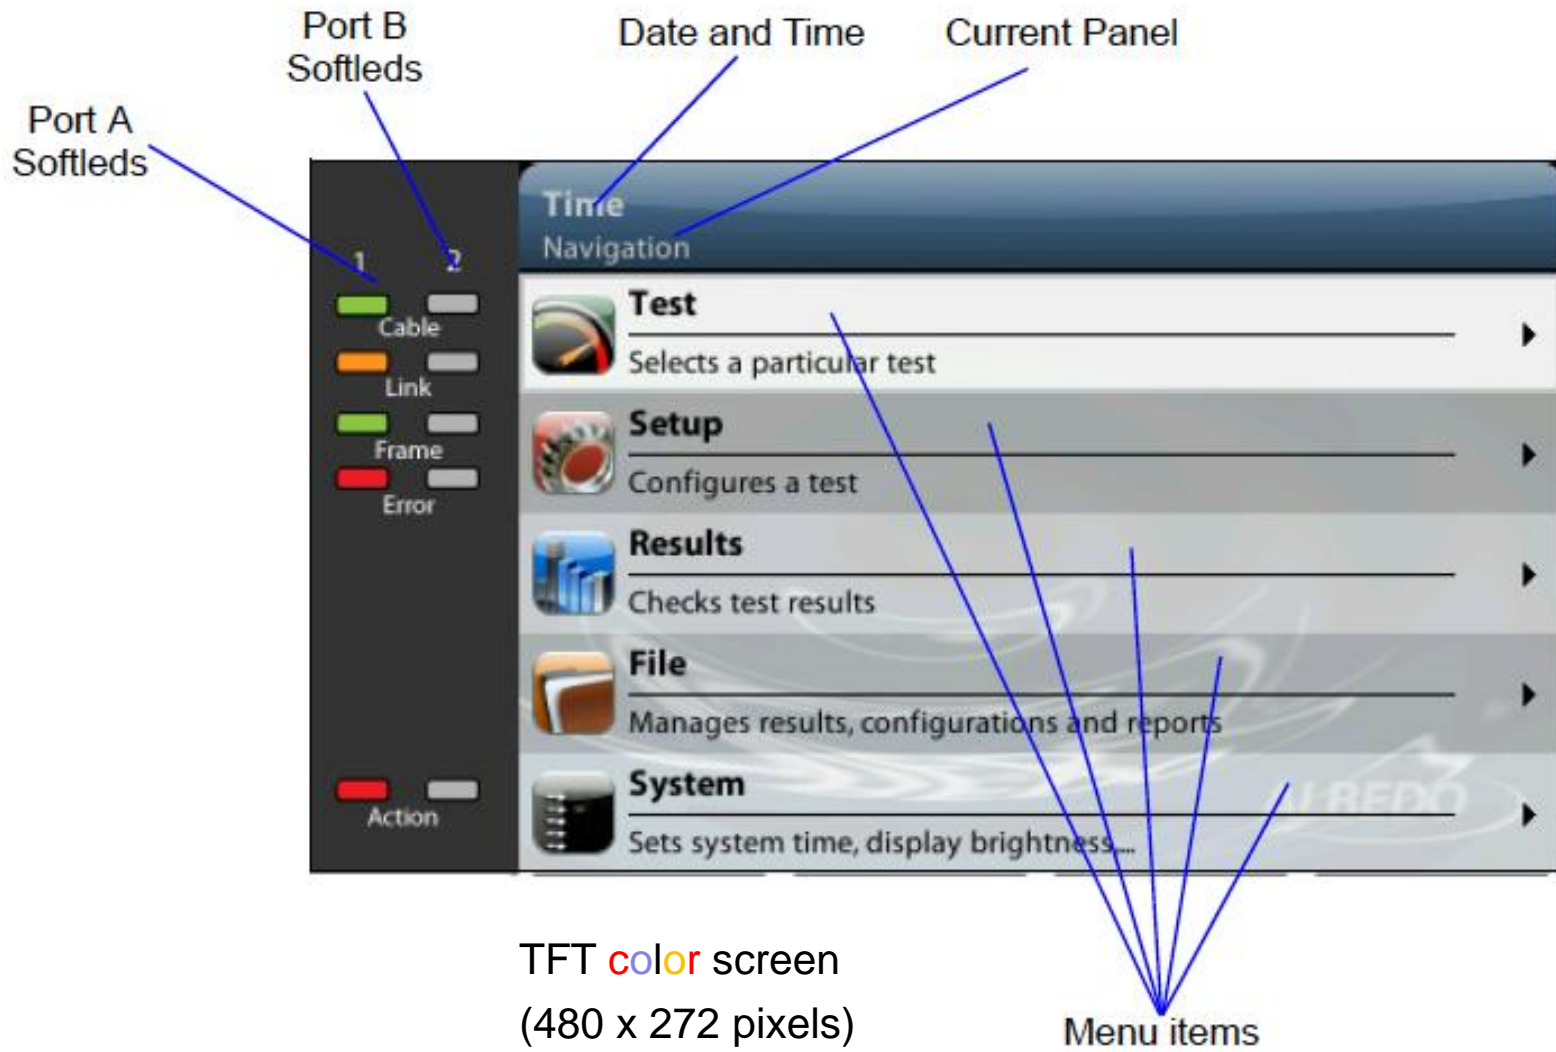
Port B Softleds

Date and Time

Current Panel

Port A Softleds

Time
Navigation

1 2

Cable

Link

Frame

Error

Action

Test
Selects a particular test

Setup
Configures a test

Results
Checks test results

File
Manages results, configurations and reports

System
Sets system time, display brightness...

ALBEDO

TFT color screen
(480 x 272 pixels)

Menu items